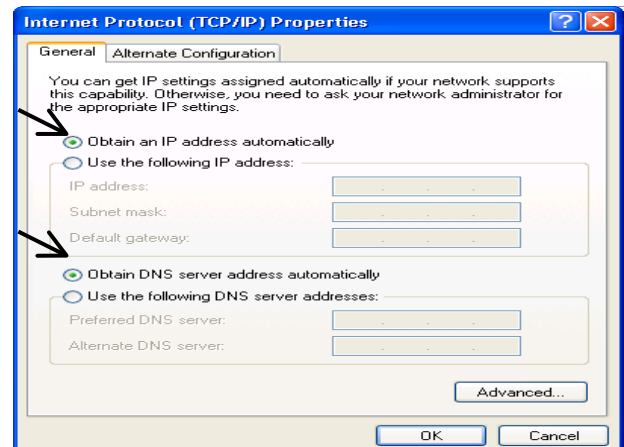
Internet Protocol (TCP/IP) Properties

?

General | Alternate Configuration

You can get IP settings assigned automatically if your network supports this capability. Otherwise, you need to ask your network administrator for the appropriate IP settings.

Obtain an IP address automatically

Use the following IP address:

IP address:

Subnet mask:

Default gateway:

Obtain DNS server address automatically

Use the following DNS server addresses:

Preferred DNS server:

Alternate DNS server:

Advanced...

OK

Cancel